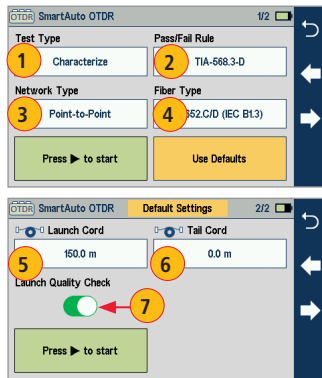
OTDR SmartAuto OTDR 1/2

Test Type
1 Characterize

Pass/Fail Rule
2 TIA-568.3-D

Network Type
3 Point-to-Point

Fiber Type
4 652.C/D (IEC B1.3)

Press ▶ to start

Use Defaults

OTDR SmartAuto OTDR Default Settings 2/2

Launch Cord
5 150.0 m

Tail Cord
6 0.0 m

Launch Quality Check
7

Press ▶ to start